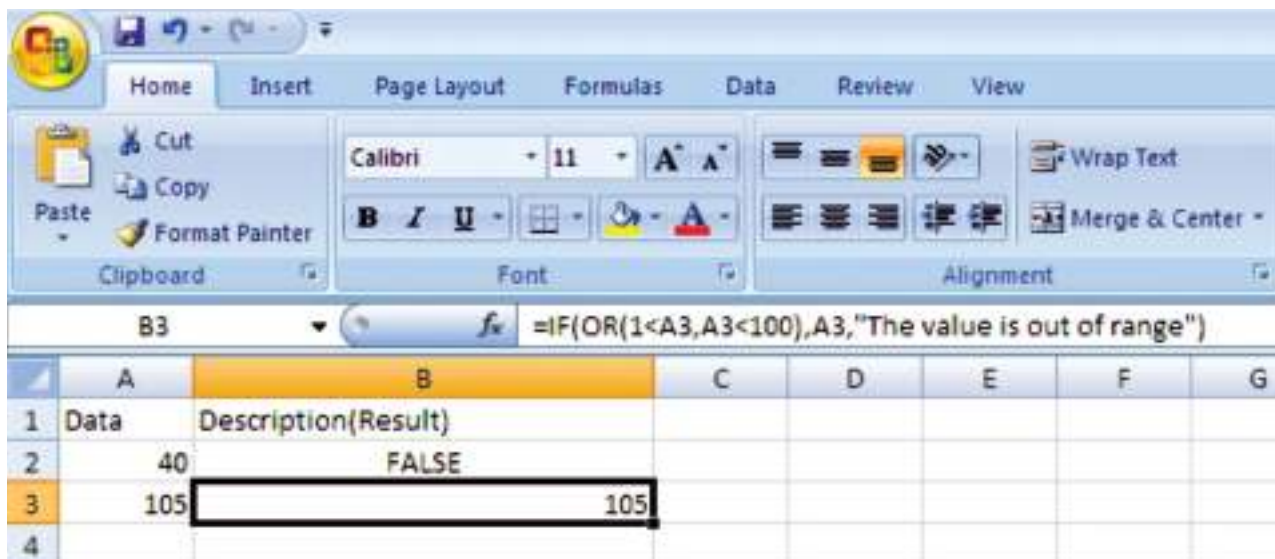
Home Insert Page Layout Formulas Data Review View

Cut
Copy
Paste
Format Painter
Clipboard

Calibri 11
A A
B I U
Font

Wrap Text
Merge & Center
Alignment

B3
fx =IF(OR(1<A3,A3<100),A3,"The value is out of range")

| | A | B | C | D | E | F | G |
|---|---|---|---|---|---|---|---|
| 1 | Data | Description(Result) | | | | | |
| 2 | 40 | FALSE | | | | | |
| 3 | 105 | 105 | | | | | |
| 4 | | | | | | | |